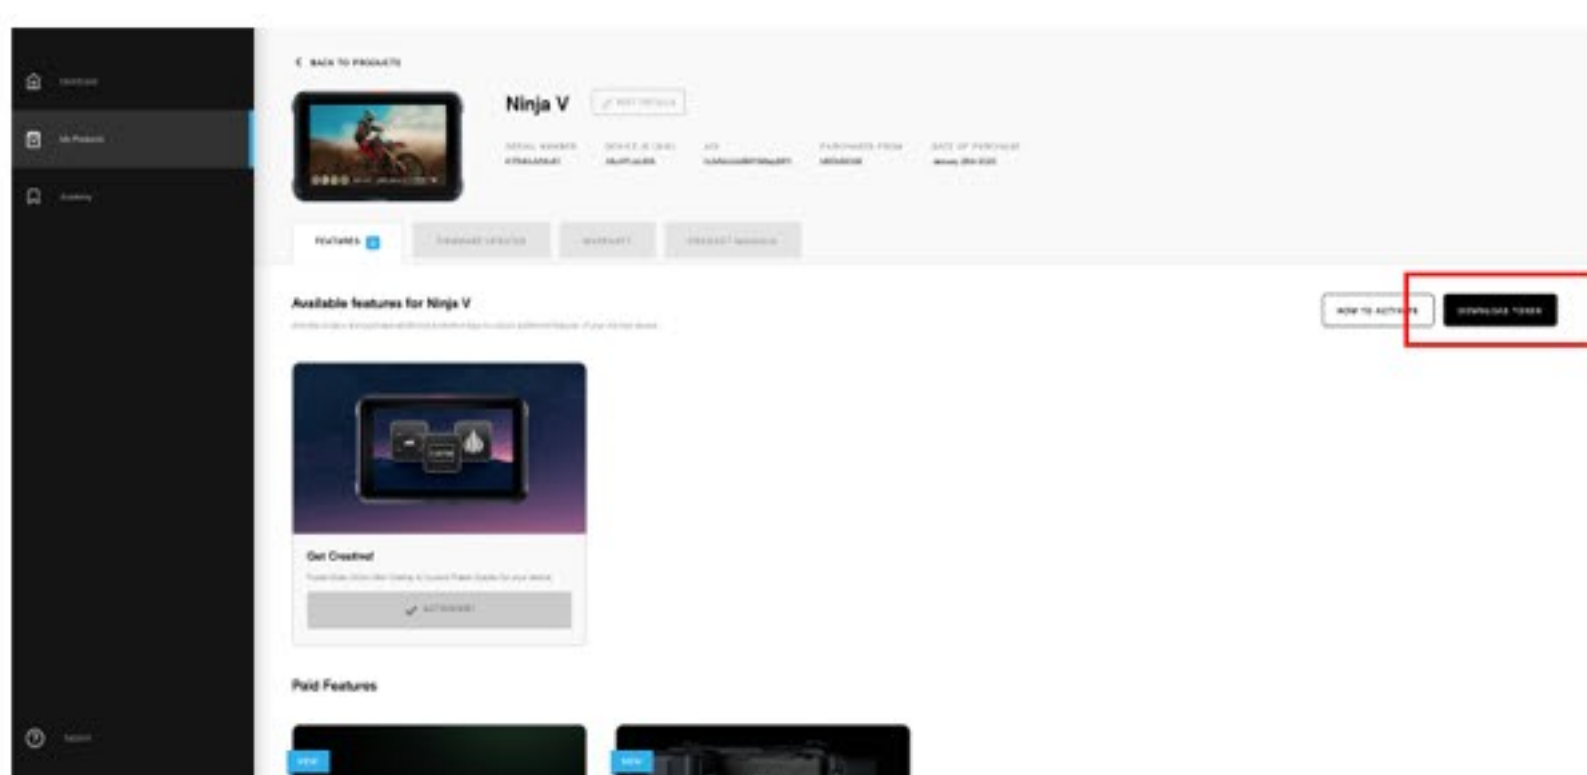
Dashboard

My Products

Academy

Support

< BACK TO PRODUCTS

Ninja V

EDIT DETAILS

SERIAL NUMBER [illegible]

DEVICE ID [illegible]

AID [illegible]

PURCHASED FROM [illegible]

DATE OF PURCHASE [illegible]

FEATURES

FIRMWARE UPDATES

WARRANTY

PRODUCT MANUALS

Available features for Ninja V

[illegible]

HOW TO ACTIVATE

DOWNLOAD TOKEN

Get Creative!

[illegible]

ACTIVATED

Paid Features

NEW

NEW